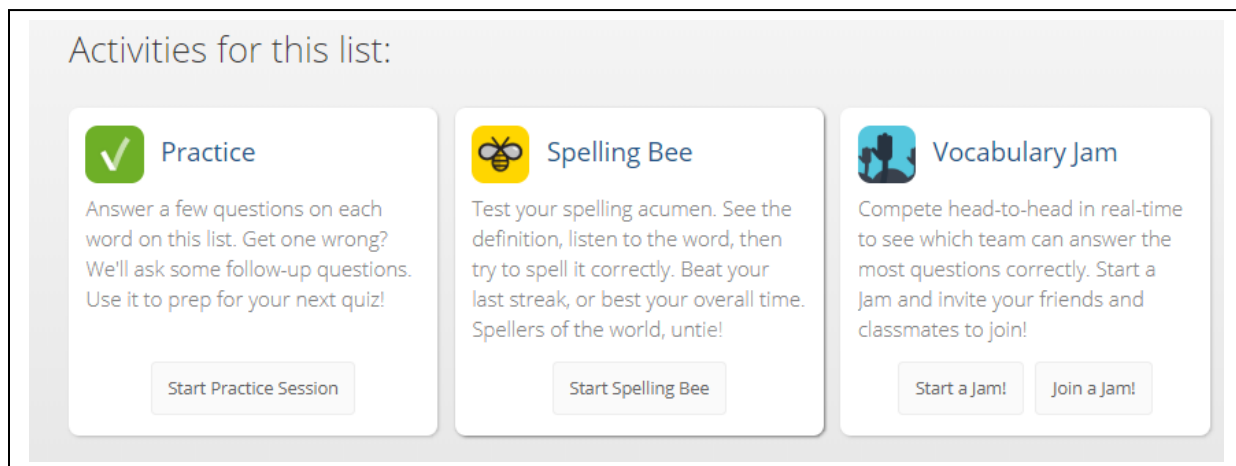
Activities for this list:

Practice

Answer a few questions on each word on this list. Get one wrong? We'll ask some follow-up questions. Use it to prep for your next quiz!

Start Practice Session

Spelling Bee

Test your spelling acumen. See the definition, listen to the word, then try to spell it correctly. Beat your last streak, or best your overall time. Spellers of the world, untie!

Start Spelling Bee

Vocabulary Jam

Compete head-to-head in real-time to see which team can answer the most questions correctly. Start a Jam and invite your friends and classmates to join!

Start a Jam!

Join a Jam!